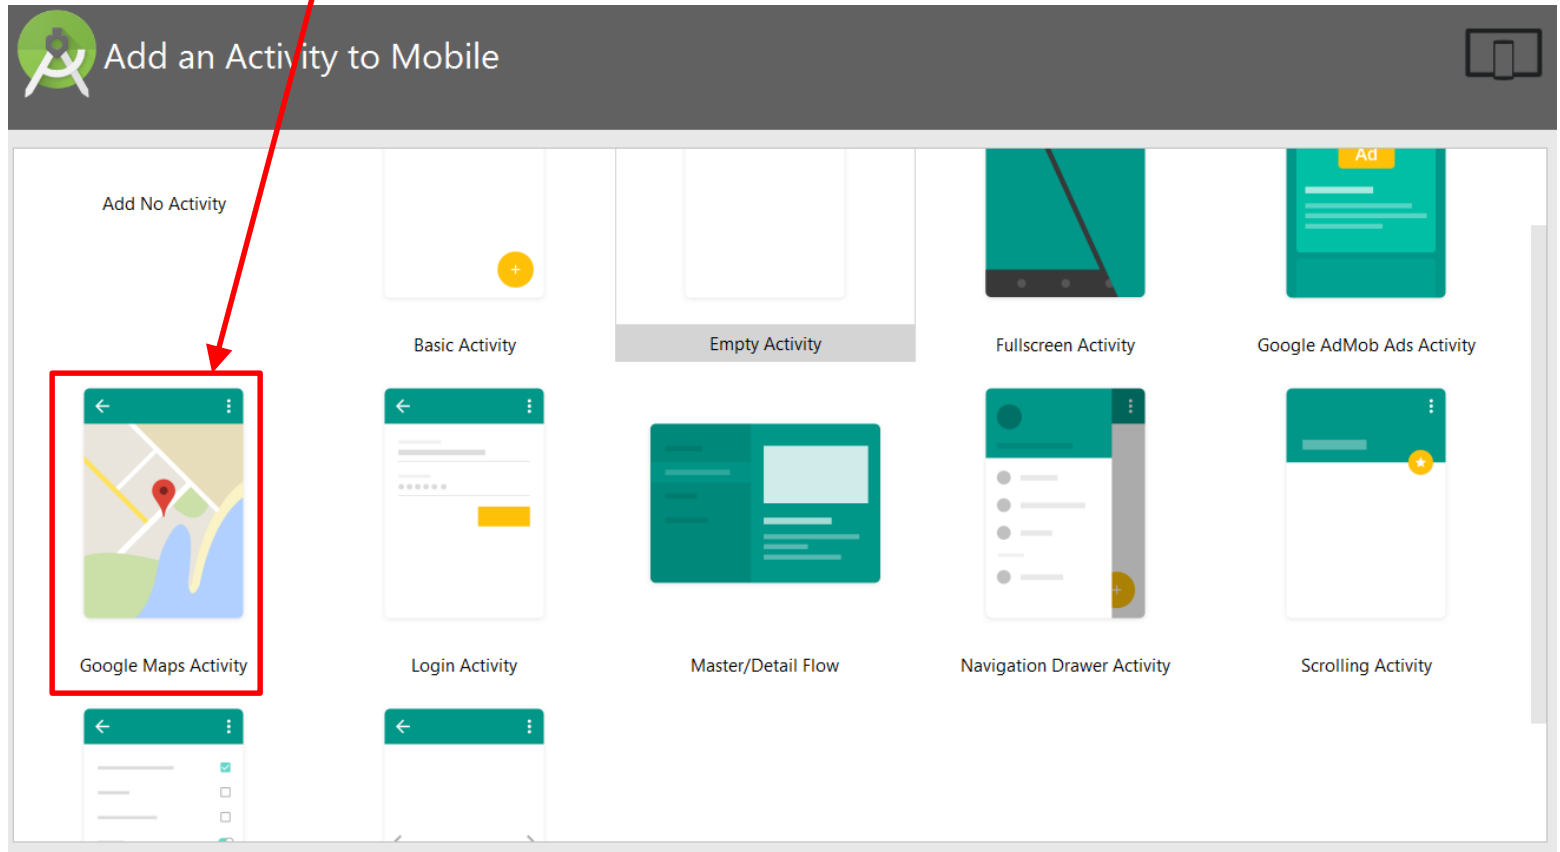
Add an Activity to Mobile

Add No Activity

Basic Activity

Empty Activity

Fullscreen Activity

Ad

Google AdMob Ads Activity

Google Maps Activity

Login Activity

Master/Detail Flow

Navigation Drawer Activity

Scrolling Activity